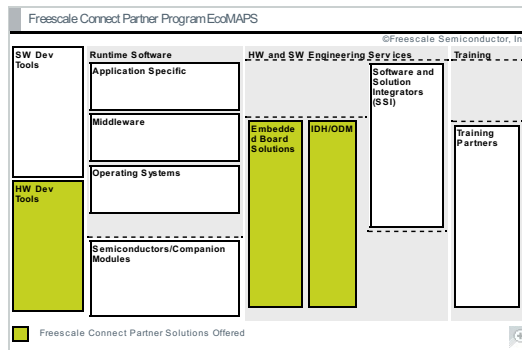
Freescale Connect Partner Program EcoMAPS

©Freescale Semiconductor, In

SW Dev Tools

HW Dev Tools

Runtime Software

Application Specific

Middleware

Operating Systems

Semiconductors/Companion Modules

HW and SW Engineering Services

Embedded Board Solutions

IDH/ODM

Software and Solution Integrators (SSI)

Training

Training Partners

Freescale Connect Partner Solutions Offered